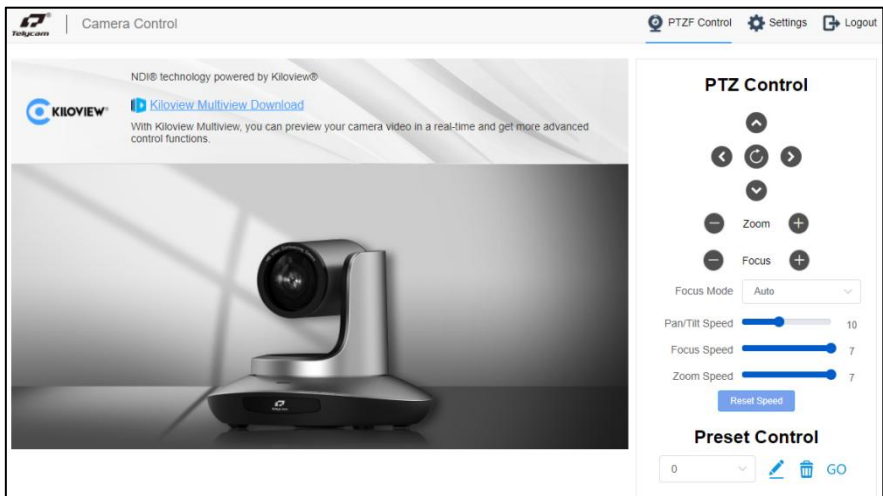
Telycam | Camera Control

PTZF Control Settings Logout

NDI® technology powered by Kiloview®

KILOVIEW

Kiloview Multiview Download

With Kiloview Multiview, you can preview your camera video in a real-time and get more advanced control functions.

Telycam

PTZ Control

Zoom

Focus

Focus Mode Auto

Pan/Tilt Speed 10

Focus Speed 7

Zoom Speed 7

Reset Speed

Preset Control

0 GO